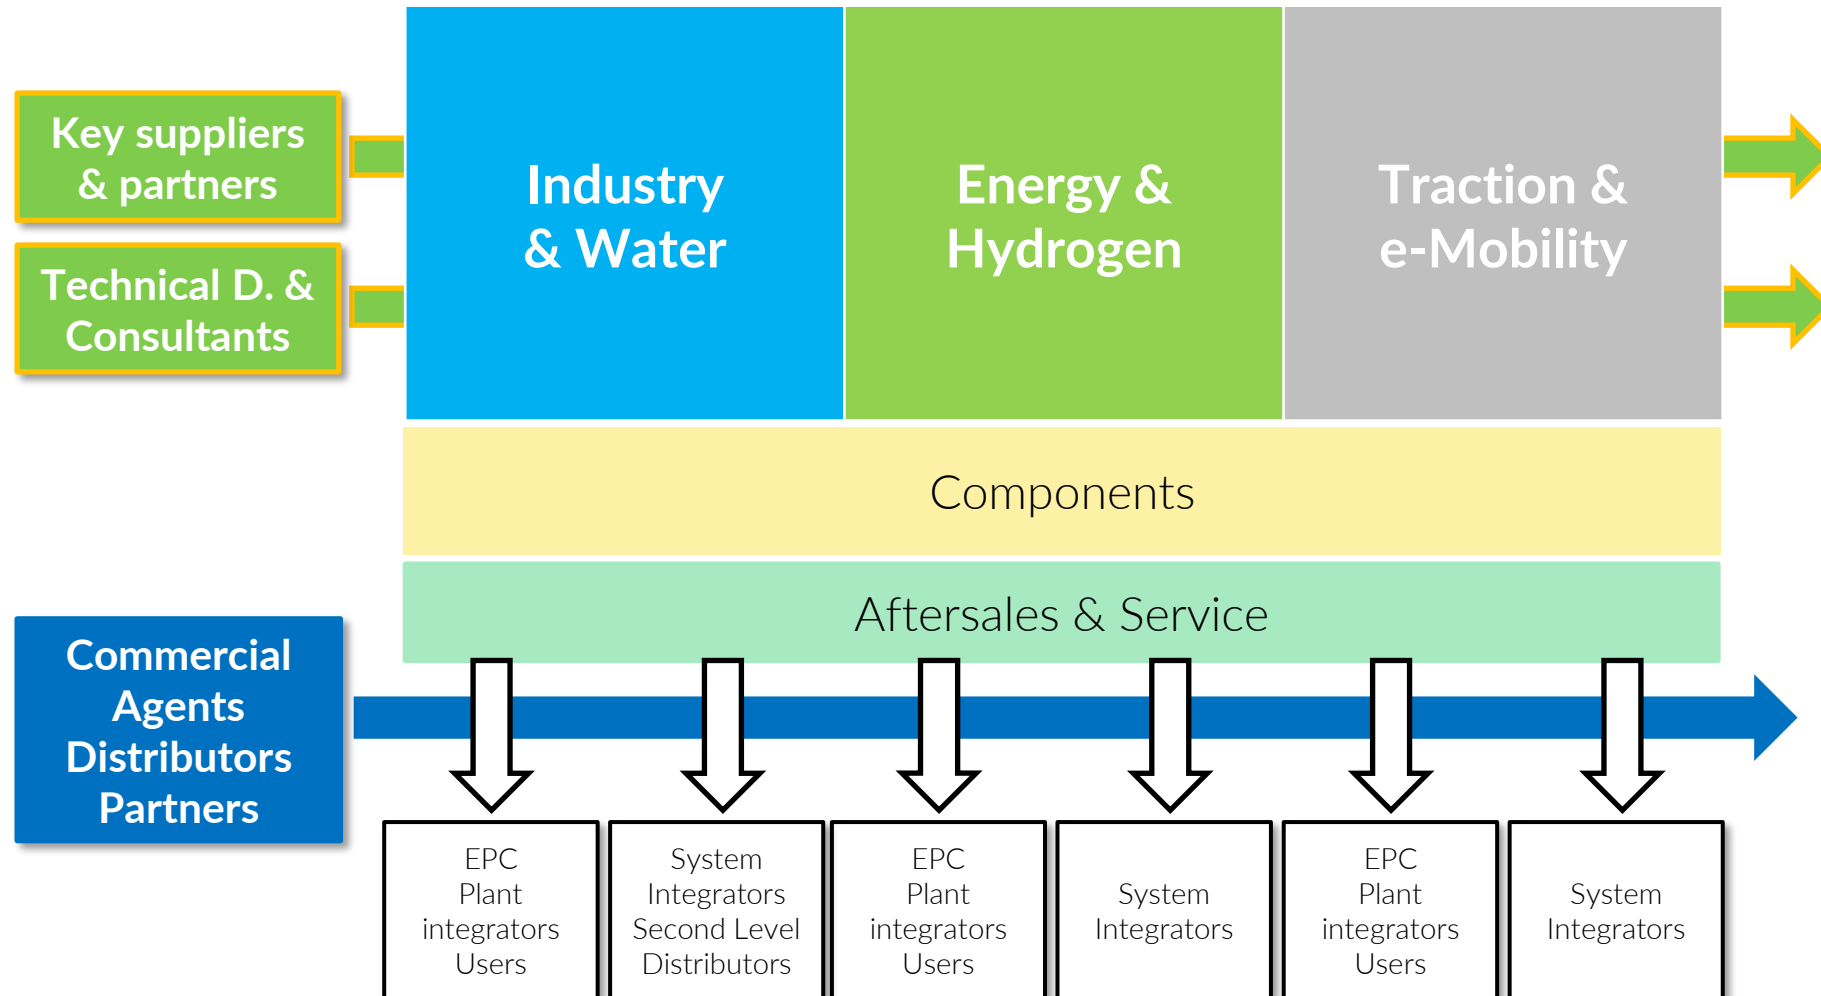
Key suppliers & partners

Technical D. & Consultants

Industry & Water

Energy & Hydrogen

Traction & e-Mobility

Components

Aftersales & Service

Commercial Agents Distributors Partners

EPC
Plant
integrators
Users

System
Integrators
Second Level
Distributors

EPC
Plant
integrators
Users

System
Integrators

EPC
Plant
integrators
Users

System
Integrators